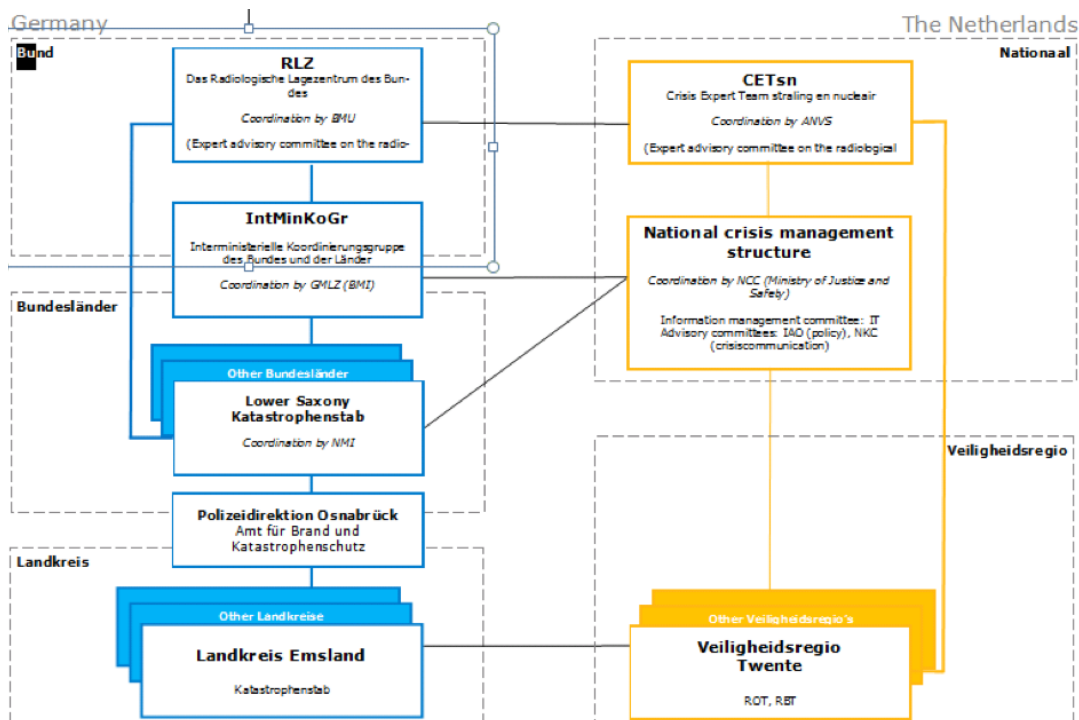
Germany

The Netherlands

Bund

RLZ
Das Radiologische Lagezentrum des Bundes

Coordination by BMU

(Expert advisory committee on the radio-

IntMinKoGr
Interministerielle Koordinierungsgruppe des Bundes und der Länder

Coordination by GMLZ (BMI)

Bundesländer

Other Bundesländer

Lower Saxony Katastrophenstab

Coordination by NMI

Polizeidirektion Osnabrück
Amt für Brand und Katastrophenschutz

Landkreis

Other Landkreise

Landkreis Emsland

Katastrophenstab

Nationaal

CETsn
Crisis Expert Team straling en nucleair

Coordination by ANVS

(Expert advisory committee on the radiological

National crisis management structure

Coordination by NCC (Ministry of Justice and Safety)

Information management committee: IT
Advisory committees: IAO (policy), NKC (crisiscommunication)

Veiligheidsregio

Other Veiligheidsregio's

Veiligheidsregio Twente

ROT, RBT